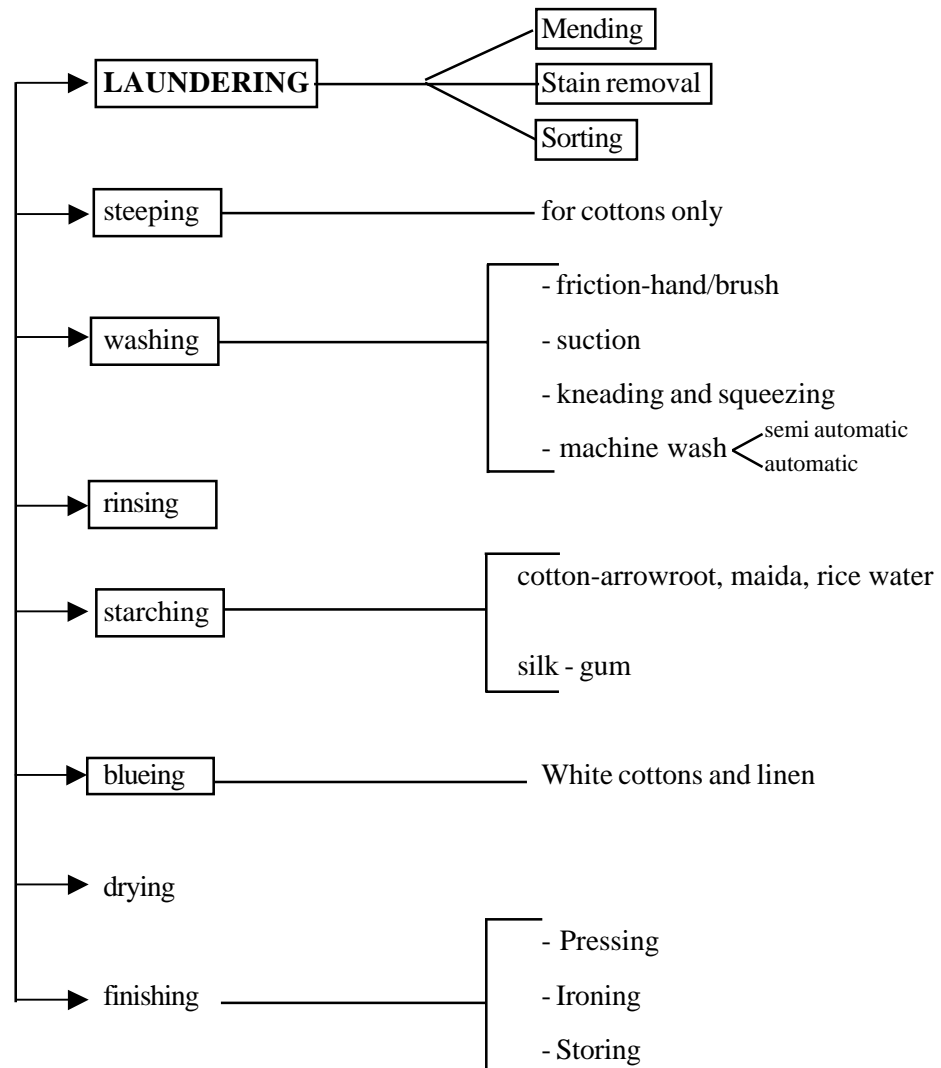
LAUNDERING

Mending

Stain removal

Sorting

steeping

for cottons only

washing

- friction-hand/brush

- suction

- kneading and squeezing

- machine wash semi automatic automatic

rinsing

starching

cotton-arrowroot, maida, rice water

silk - gum

blueing

White cottons and linen

drying

finishing

- Pressing

- Ironing

- Storing